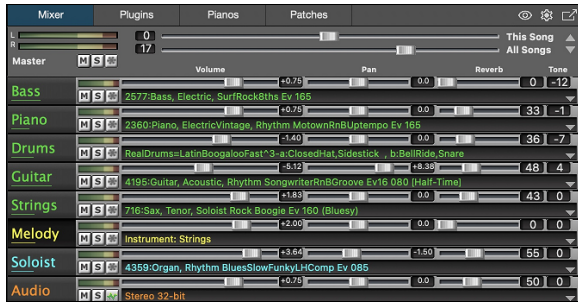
Mixer | Plugins | Pianos | Patches

L
R
Master M S
0 This Song
17 All Songs

Volume Pan Reverb Tone

Bass M S +0.75 0.0 0 -12
2577:Bass, Electric, SurfRock6ths Ev 165

Piano M S +0.75 0.0 33 -1
2360:Piano, ElectricVintage, Rhythm MotownRnBUptempo Ev 165

Drums M S -1.40 0.0 36 -7
RealDrums=LatinBoogalooFast^3-a:ClosedHat,Sidestick , b:BellRide,Snare

Guitar M S -5.12 +8.38 48 4
4195:Guitar, Acoustic, Rhythm SongwriterRnBGroove Ev16 080 [Half-Time]

Strings M S +1.83 0.0 43 0
716:Sax, Tenor, Soloist Rock Boogie Ev 160 (Bluesy)

Melody M S +2.00 0.0 0 0
Instrument: Strings

Soloist M S +3.64 -1.50 55 0
4359:Organ, Rhythm BluesSlowFunkyLHComp Ev 085

Audio M S +0.75 0.0 50 0
Stereo 32-bit